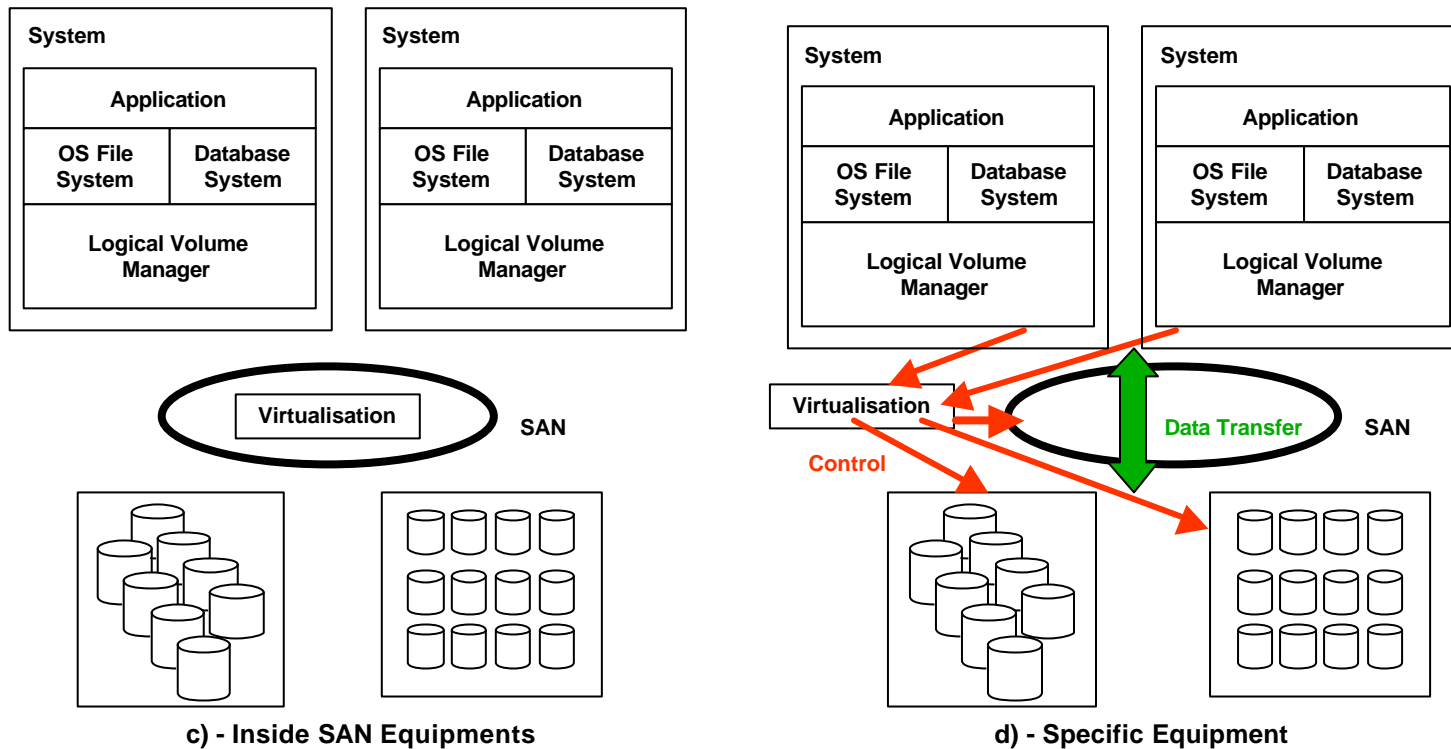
System

Application

OS File System

Database System

Logical Volume Manager

System

Application

OS File System

Database System

Logical Volume Manager

Virtualisation

SAN

c) - Inside SAN Equipments

System

Application

OS File System

Database System

Logical Volume Manager

System

Application

OS File System

Database System

Logical Volume Manager

Virtualisation

Control

Data Transfer

SAN

d) - Specific Equipment